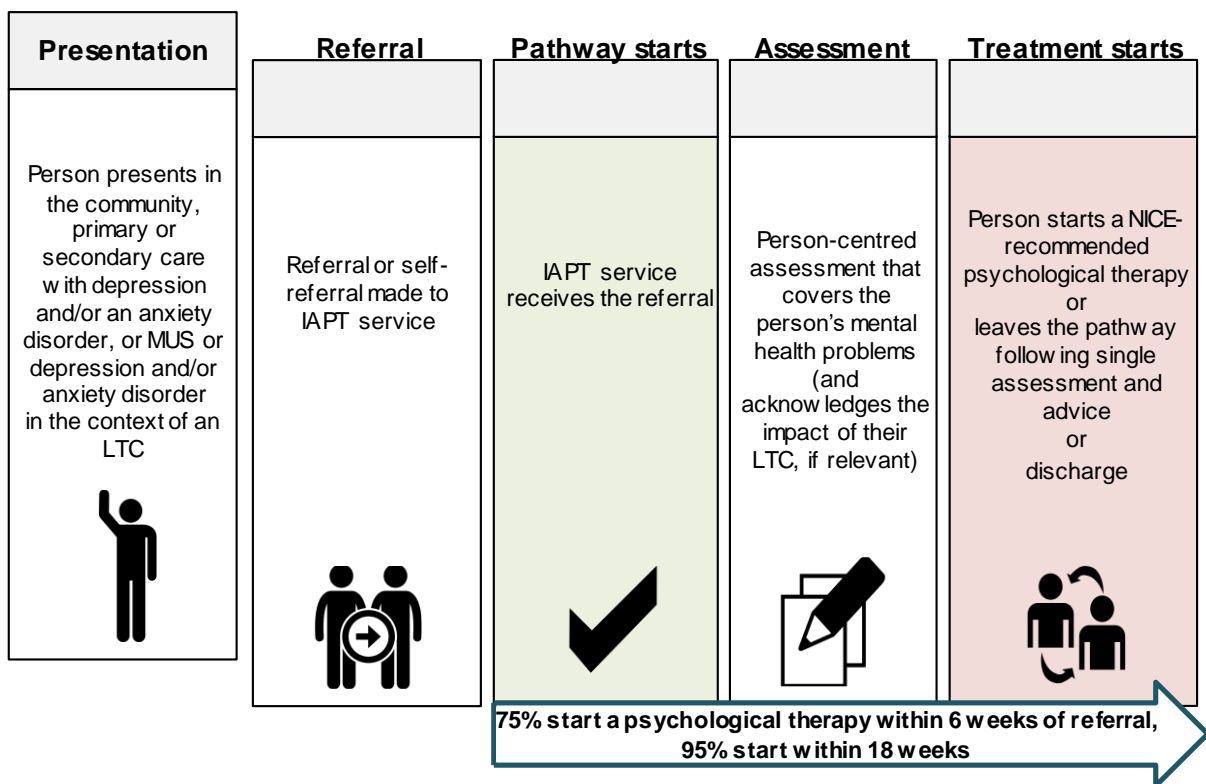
Presentation

Person presents in the community, primary or secondary care with depression and/or an anxiety disorder, or MUS or depression and/or anxiety disorder in the context of an LTC

Referral

Referral or self-referral made to IAPT service

Pathway starts

IAPT service receives the referral

Assessment

Person-centred assessment that covers the person's mental health problems (and acknowledges the impact of their LTC, if relevant)

Treatment starts

Person starts a NICE-recommended psychological therapy
or
leaves the pathway following single assessment and advice
or
discharge

75% start a psychological therapy within 6 weeks of referral, 95% start within 18 weeks